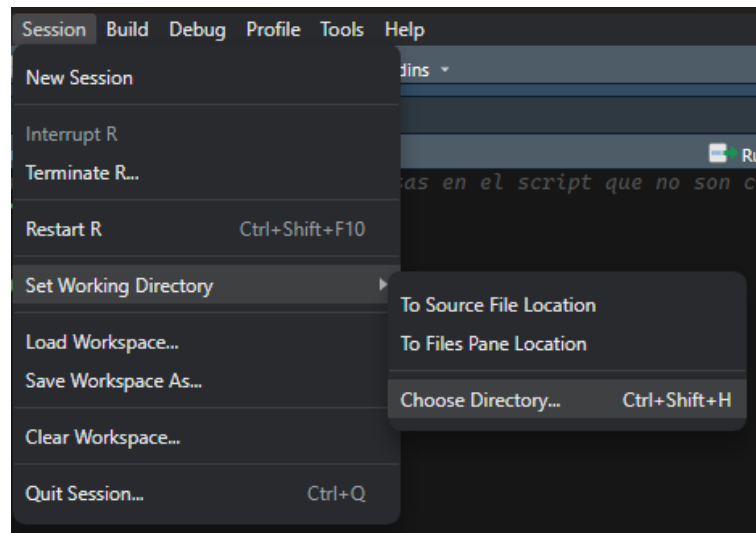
Session Build Debug Profile Tools Help

New Session

Interrupt R
Terminate R...

Restart R Ctrl+Shift+F10

Set Working Directory

Load Workspace...
Save Workspace As...

Clear Workspace...

Quit Session... Ctrl+Q

To Source File Location
To Files Pane Location

Choose Directory... Ctrl+Shift+H

dins

Ru

as en el script que no son c